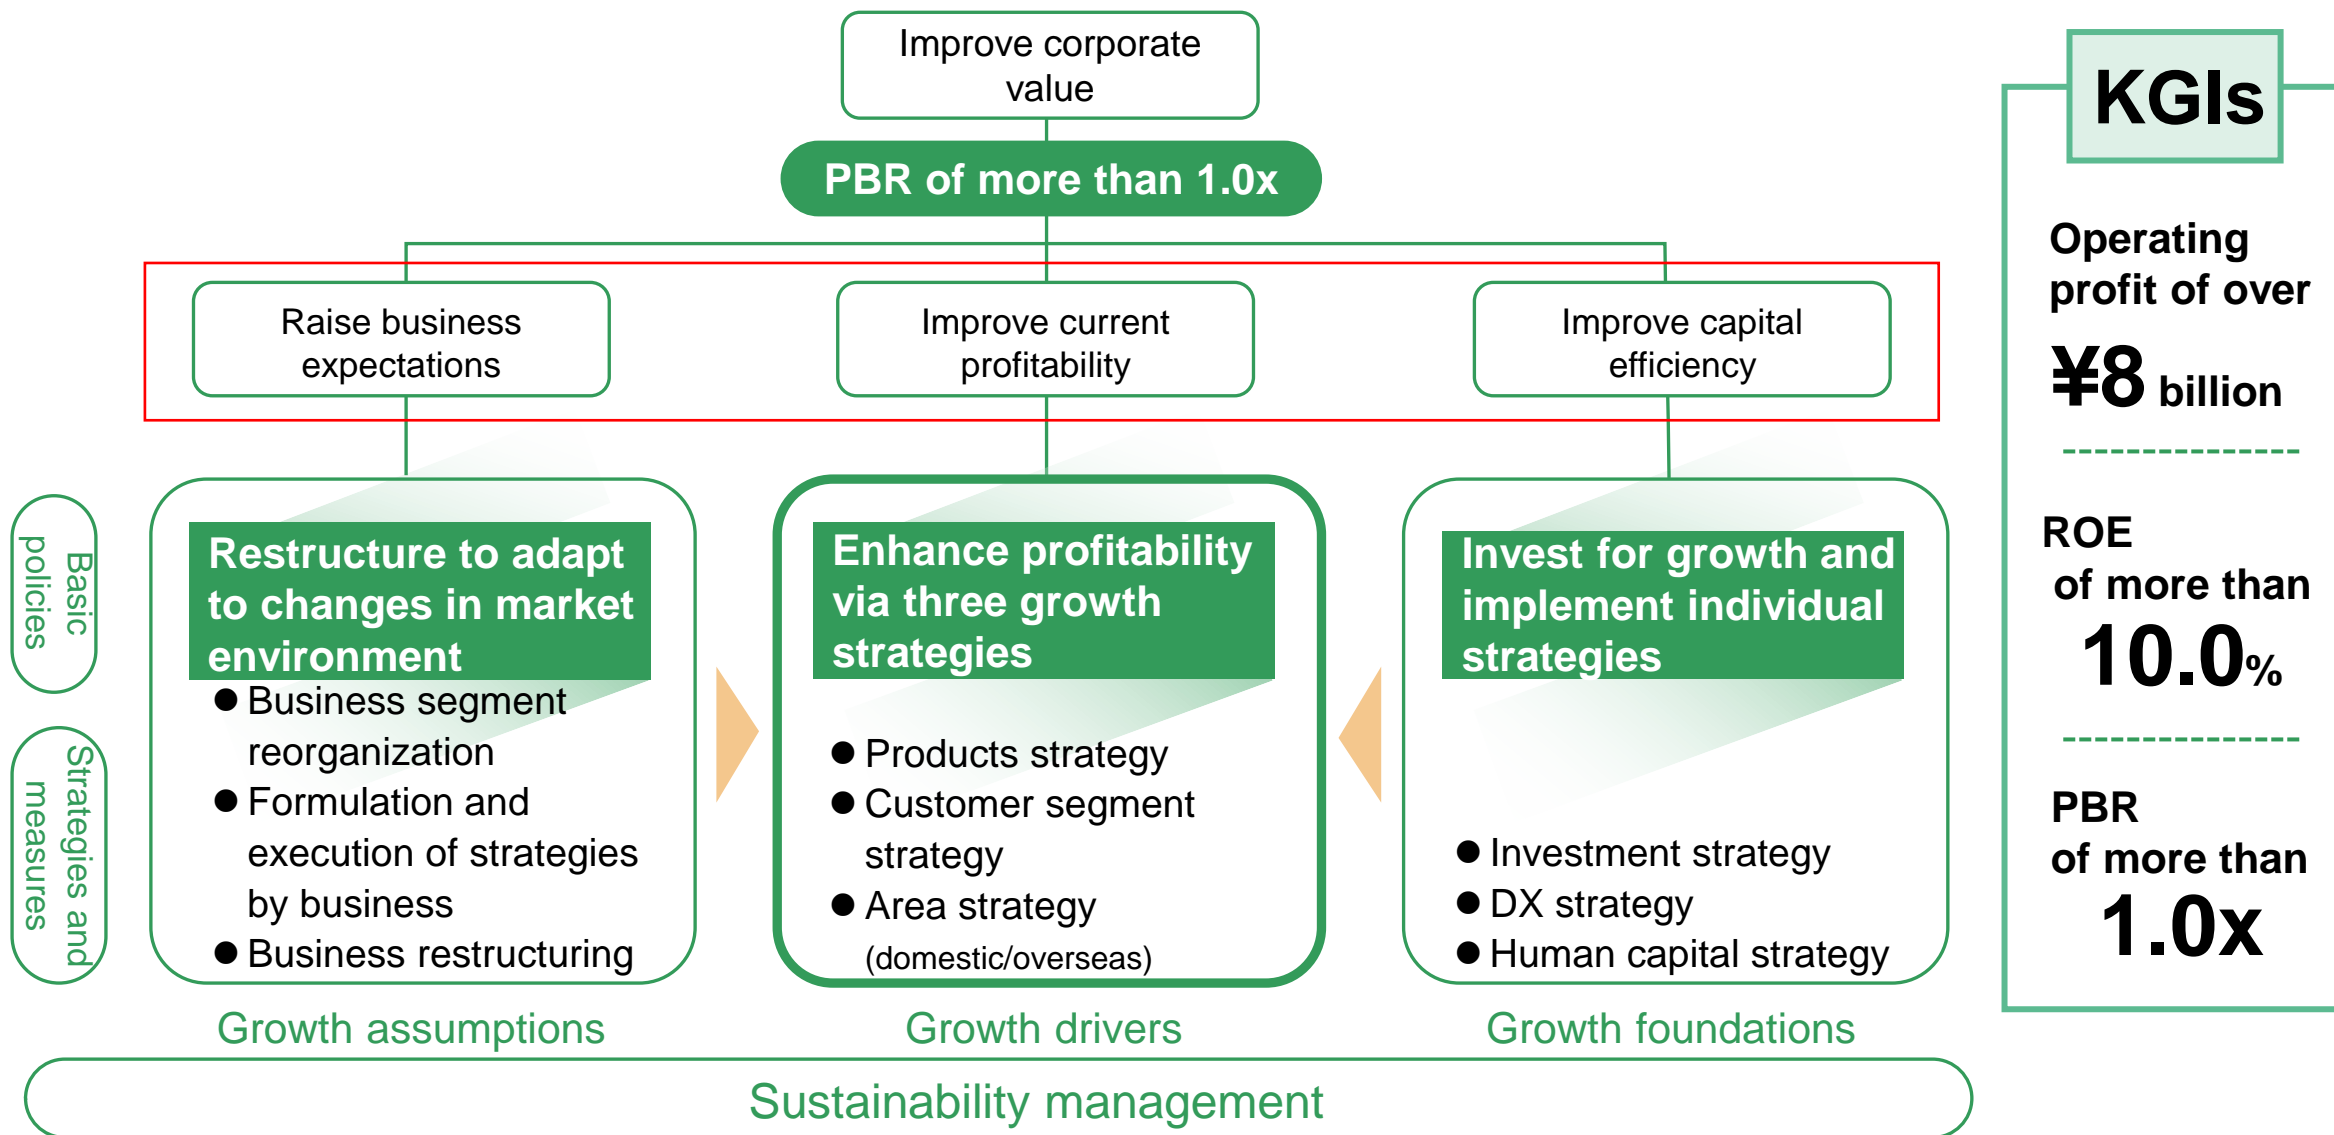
Improve corporate value

PBR of more than 1.0x

Raise business expectations

Improve current profitability

Improve capital efficiency

Basic policies

Strategies and measures

Restructure to adapt to changes in market environment

● Business segment reorganization
● Formulation and execution of strategies by business
● Business restructuring

Growth assumptions

Enhance profitability via three growth strategies

● Products strategy
● Customer segment strategy
● Area strategy (domestic/overseas)

Growth drivers

Invest for growth and implement individual strategies

● Investment strategy
● DX strategy
● Human capital strategy

Growth foundations

Sustainability management

KGIs

Operating profit of over ¥8 billion

ROE of more than 10.0%

PBR of more than 1.0x